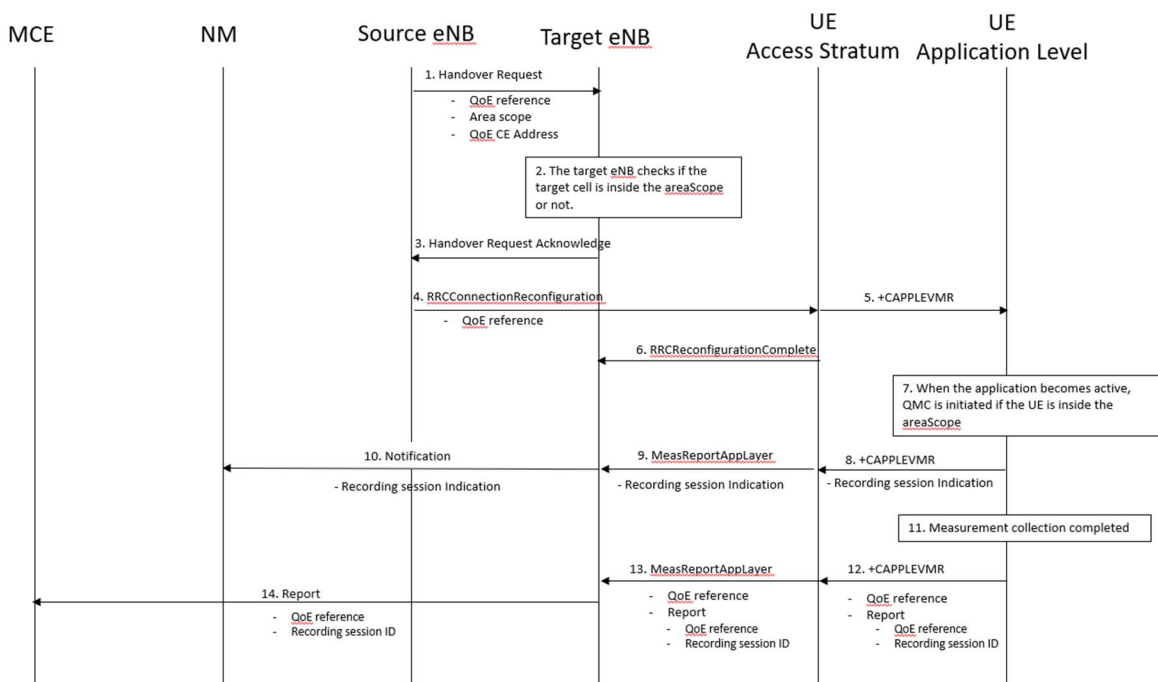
MCE

NM

Source eNB

Target eNB

UE
Access Stratum

UE
Application Level

1. Handover Request
- QoE reference
- Area scope
- QoE CE Address

2. The target eNB checks if the target cell is inside the areaScope or not.

3. Handover Request Acknowledge

4. RRCConnectionReconfiguration
- QoE reference

5. +CAPPLEVMR

6. RRCReconfigurationComplete

7. When the application becomes active, QMC is initiated if the UE is inside the areaScope

10. Notification
- Recording session Indication

9. MeasReportAppLayer
- Recording session Indication

8. +CAPPLEVMR
- Recording session Indication

11. Measurement collection completed

14. Report
- QoE reference
- Recording session ID

13. MeasReportAppLayer
- QoE reference
- Report
- QoE reference
- Recording session ID

12. +CAPPLEVMR
- QoE reference
- Report
- QoE reference
- Recording session ID